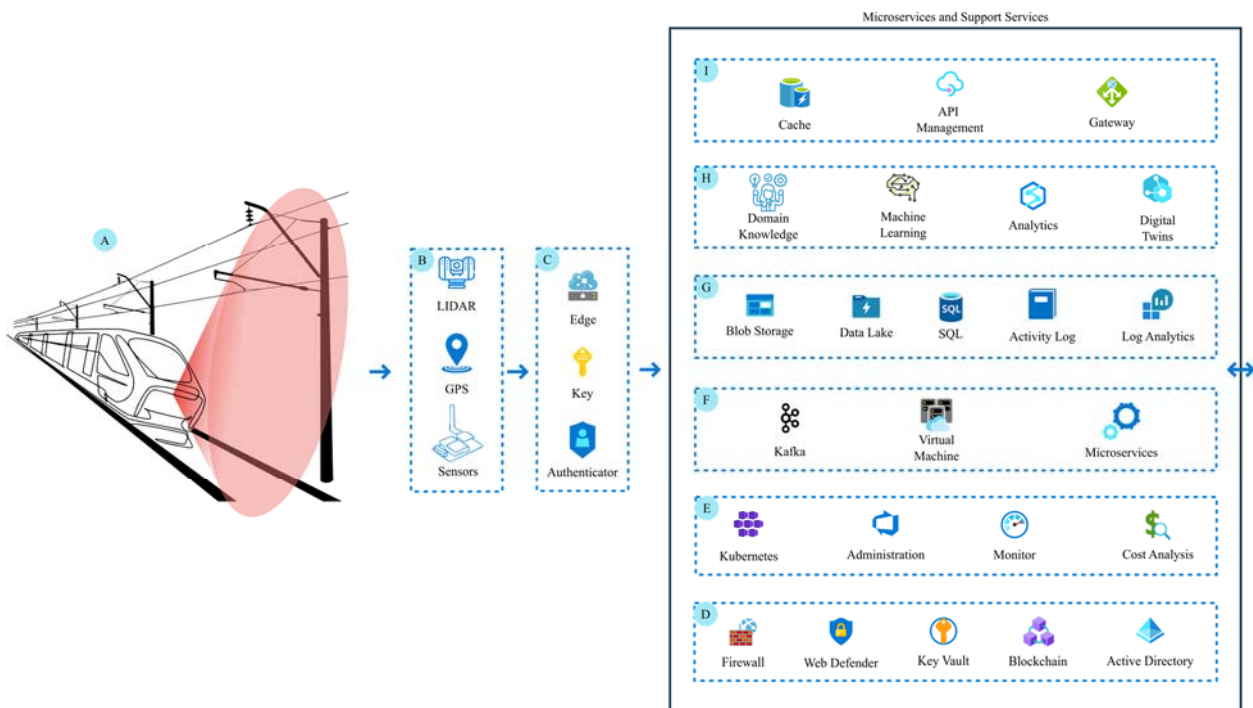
A

B
LIDAR
GPS
Sensors

C
Edge
Key
Authenticator

Microservices and Support Services

I
Cache
API Management
Gateway

H
Domain Knowledge
Machine Learning
Analytics
Digital Twins

G
Blob Storage
Data Lake
SQL
SQL
Activity Log
Log Analytics

F
Kafka
Virtual Machine
Microservices

E
Kubernetes
Administration
Monitor
Cost Analysis

D
Firewall
Web Defender
Key Vault
Blockchain
Active Directory